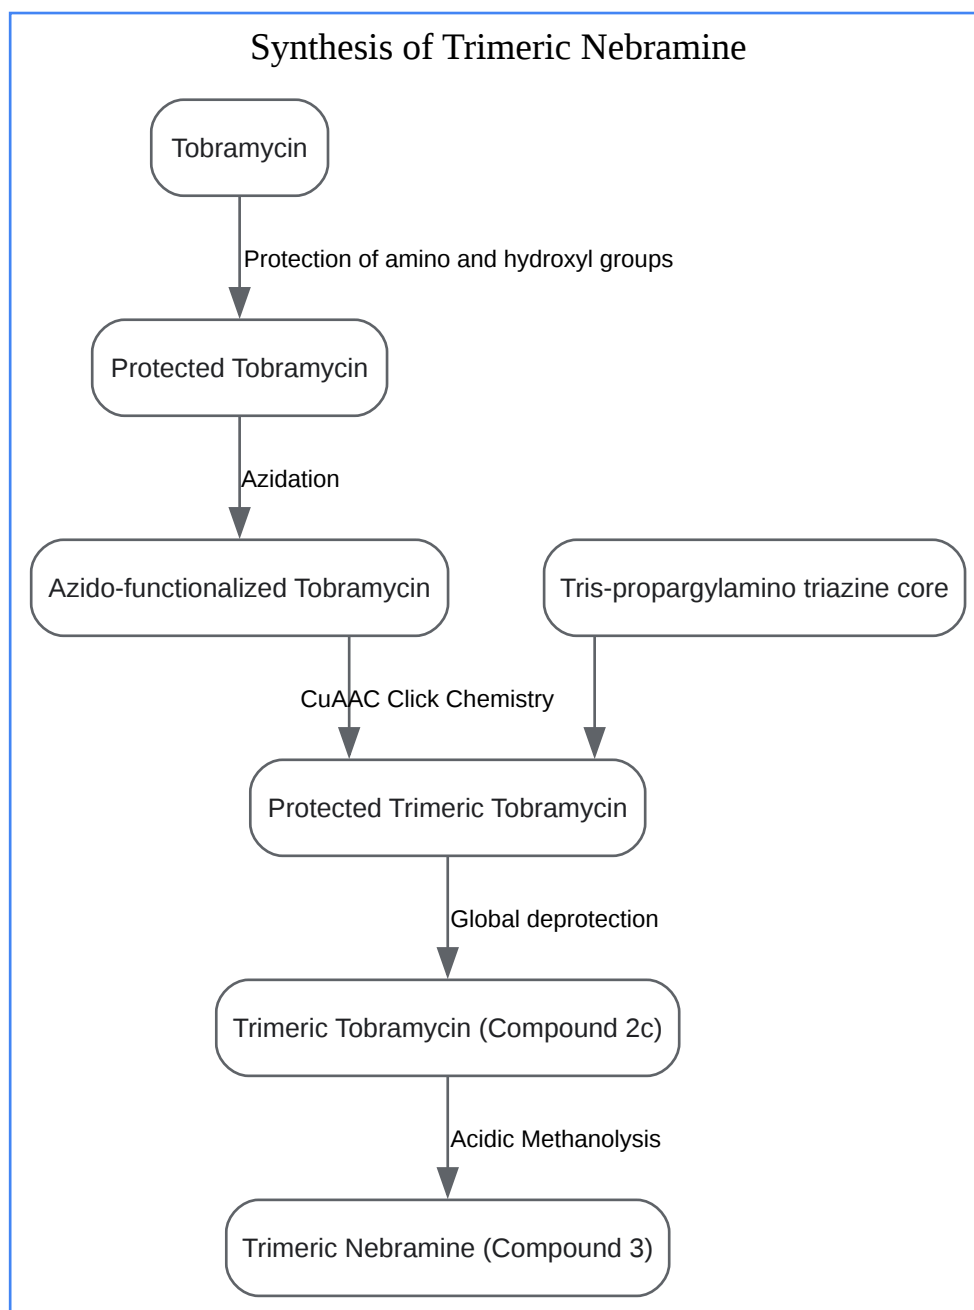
Synthesis of Trimeric Nebramine

Tobramycin

Protection of amino and hydroxyl groups

Protected Tobramycin

Azidation

Azido-functionalized Tobramycin

Tris-propargylamino triazine core

CuAAC Click Chemistry

Protected Trimeric Tobramycin

Global deprotection

Trimeric Tobramycin (Compound 2c)

Acidic Methanolysis

Trimeric Nebramine (Compound 3)